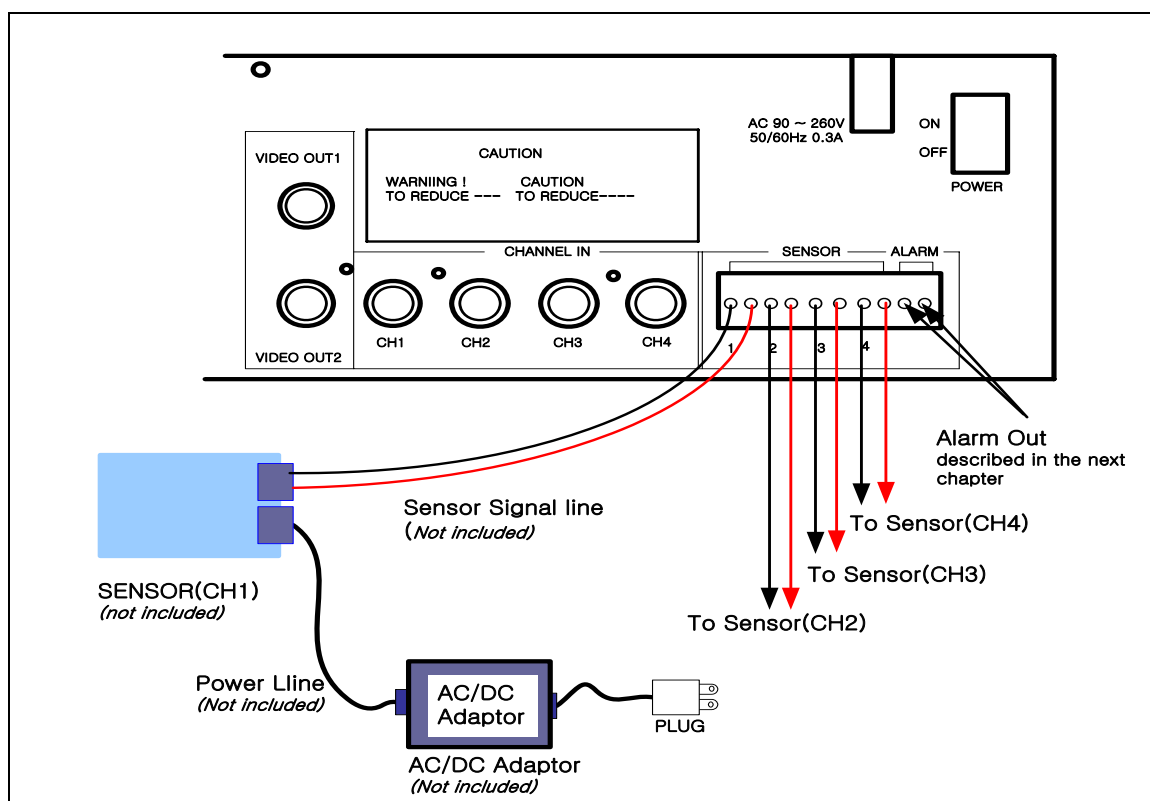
AC 90 ~ 260V
50/60Hz 0.3A

ON
OFF
POWER

VIDEO OUT1

CAUTION

WARNIING ! TO REDUCE ---
CAUTION TO REDUCE----

CHANNEL IN

SENSOR

ALARM

VIDEO OUT2

CH1
CH2
CH3
CH4

1
2
3
4

Alarm Out
described in the next chapter

Sensor Signal line
(Not included)

To Sensor(CH4)

To Sensor(CH3)

To Sensor(CH2)

SENSOR(CH1)
(not included)

Power Lline
(Not included)

AC/DC Adaptor

PLUG

AC/DC Adaptor
(Not included)